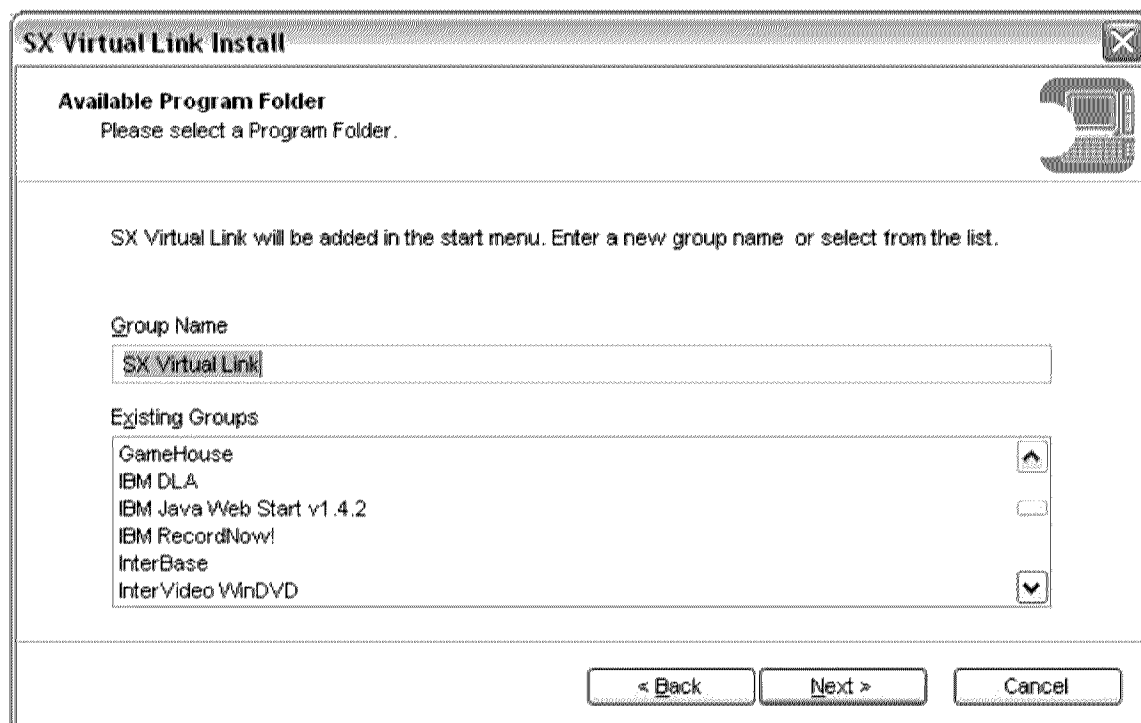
SX Virtual Link Install

Available Program Folder
Please select a Program Folder.

SX Virtual Link will be added in the start menu. Enter a new group name or select from the list.

Group Name

SX Virtual Link

Existing Groups

GameHouse
IBM DLA
IBM Java Web Start v1.4.2
IBM RecordNow!
InterBase
InterVideo WinDVD

< Back
Next >
Cancel